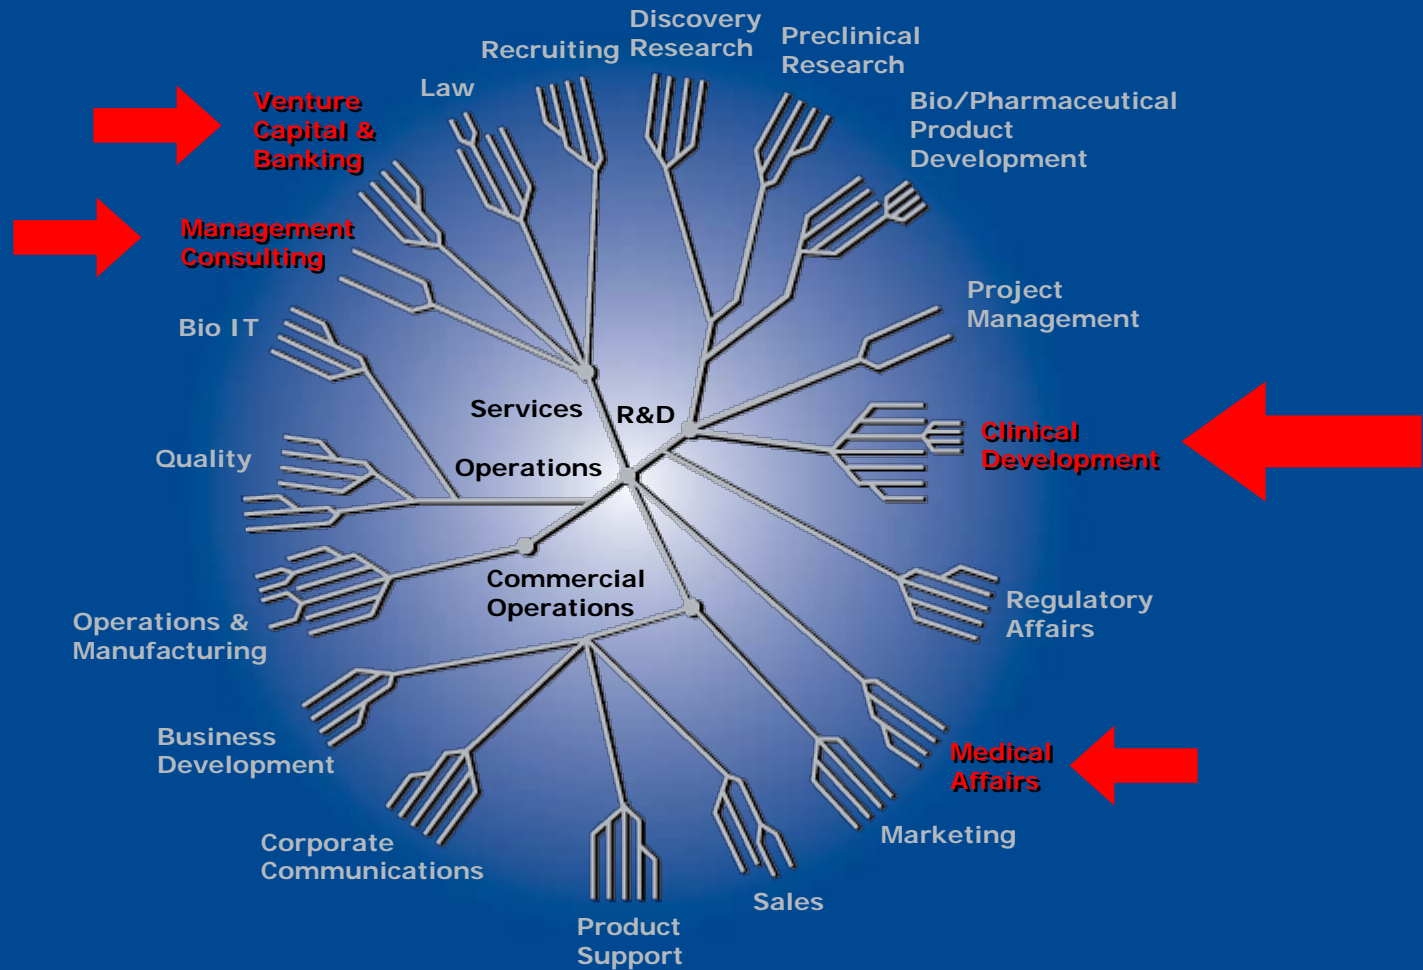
Discovery Research

Recruiting

Preclinical Research

Law

Venture Capital & Banking

Bio/Pharmaceutical Product Development

Management Consulting

Project Management

Bio IT

Services

R&D

Clinical Development

Quality

Operations

Regulatory Affairs

Commercial Operations

Operations & Manufacturing

Business Development

Medical Affairs

Marketing

Corporate Communications

Sales

Product Support